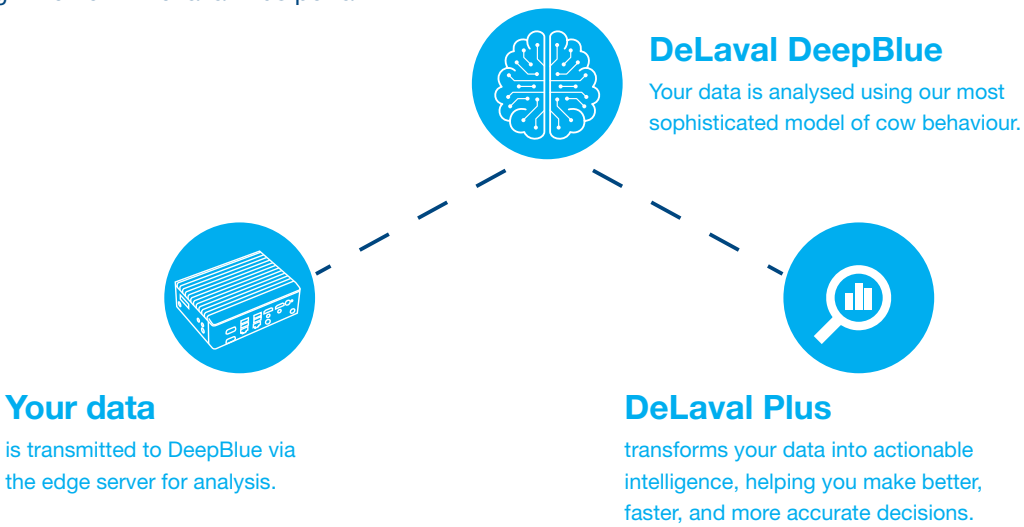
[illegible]

DeLaval DeepBlue

Your data is analysed using our most sophisticated model of cow behaviour.

Your data

is transmitted to DeepBlue via the edge server for analysis.

DeLaval Plus

transforms your data into actionable intelligence, helping you make better, faster, and more accurate decisions.